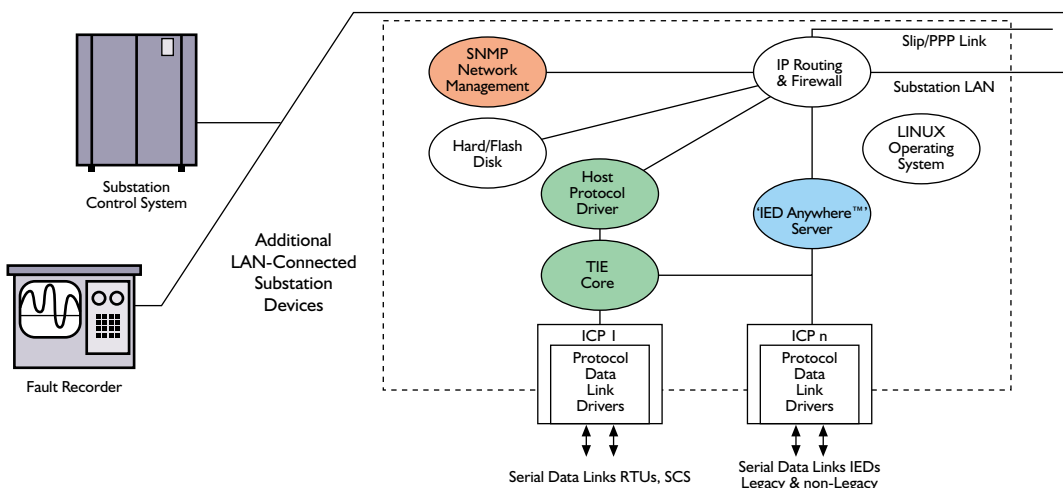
Substation Control System

Fault Recorder

Additional LAN-Connected Substation Devices

SNMP Network Management

IP Routing & Firewall

Slip/PPP Link

Substation LAN

Hard/Flash Disk

LINUX Operating System

Host Protocol Driver

'IED Anywhere™' Server

TIE Core

ICP 1

Protocol Data Link Drivers

ICP n

Protocol Data Link Drivers

Serial Data Links RTUs, SCS

Serial Data Links IEDs Legacy & non-Legacy